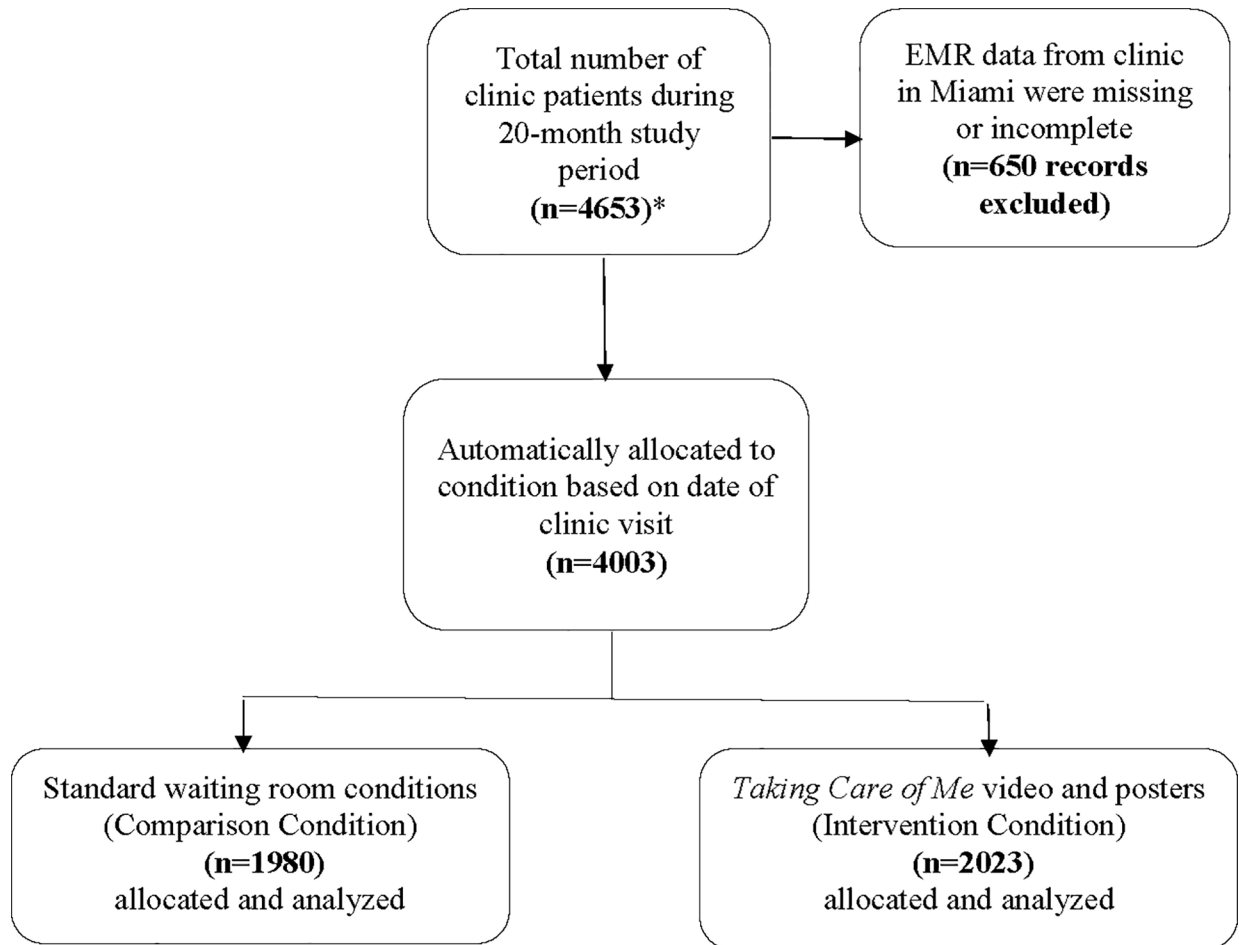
Total number of clinic patients during 20-month study period
(n=4653)*

EMR data from clinic in Miami were missing or incomplete
(n=650 records excluded)

Automatically allocated to condition based on date of clinic visit
(n=4003)

Standard waiting room conditions
(Comparison Condition)
(n=1980)
allocated and analyzed

Taking Care of Me video and posters
(Intervention Condition)
(n=2023)
allocated and analyzed